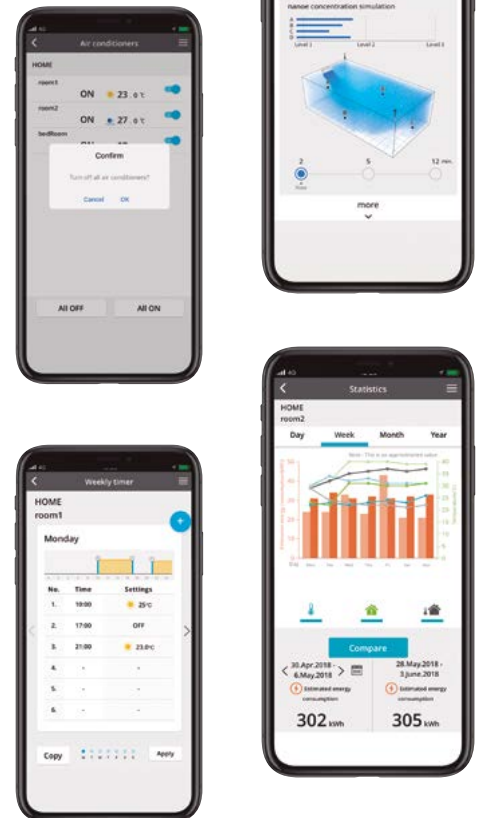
Air conditioners

HOME

room1

ON 23.0℃

room2

ON 27.0℃

bedroom

Confirm

Turn off all air conditioners?

Cancel OK

All OFF

All ON

nanoe concentration simulation

Level 1 Level 2 Level 3

2 5 12 min.

more

Statistics

HOME

room2

Day Week Month Year

Note : This is an approximated value

Compare

30.Apr.2018 - 6.May.2018

28.May.2018 - 3.June.2018

Estimated energy consumption

Estimated energy consumption

302 kWh

305 kWh

Weekly timer

HOME

room1

Monday

| No. | Time | Settings |
|---|---|---|
| 1. | 10:00 | 25℃ |
| 2. | 17:00 | OFF |
| 3. | 21:00 | 23.0℃ |
| 4. | - | - |
| 5. | - | - |
| 6. | - | - |

Copy

Apply